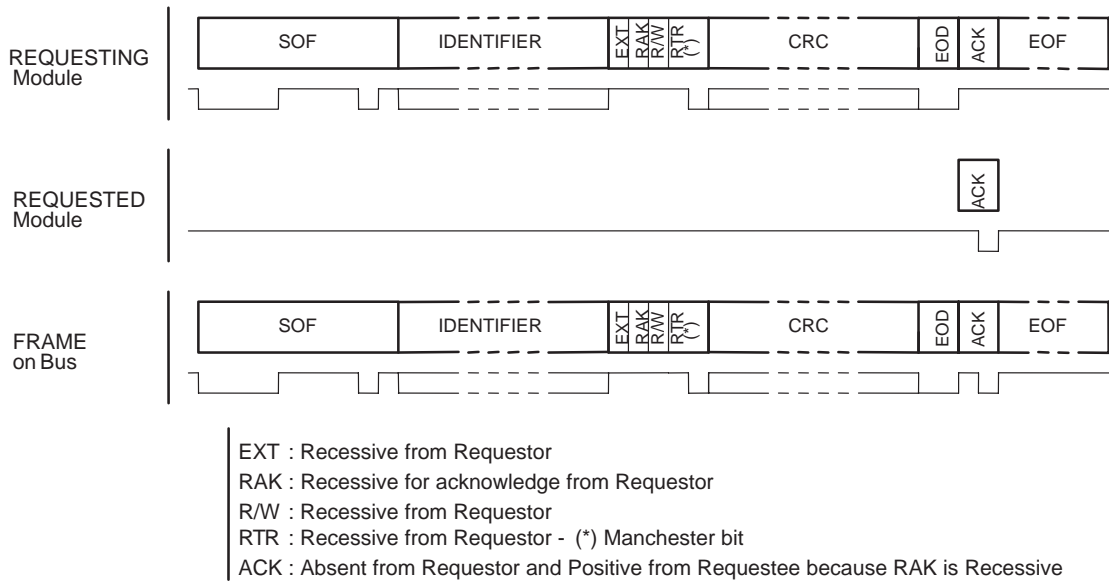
REQUESTING Module

SOF | IDENTIFIER | EXT | RAK | R/W | RTR (*) | CRC | EOD | ACK | EOF

REQUESTED Module

ACK

FRAME on Bus

SOF | IDENTIFIER | EXT | RAK | R/W | RTR (*) | CRC | EOD | ACK | EOF

EXT : Recessive from Requestor
RAK : Recessive for acknowledge from Requestor
R/W : Recessive from Requestor
RTR : Recessive from Requestor - (*) Manchester bit
ACK : Absent from Requestor and Positive from Requestee because RAK is Recessive